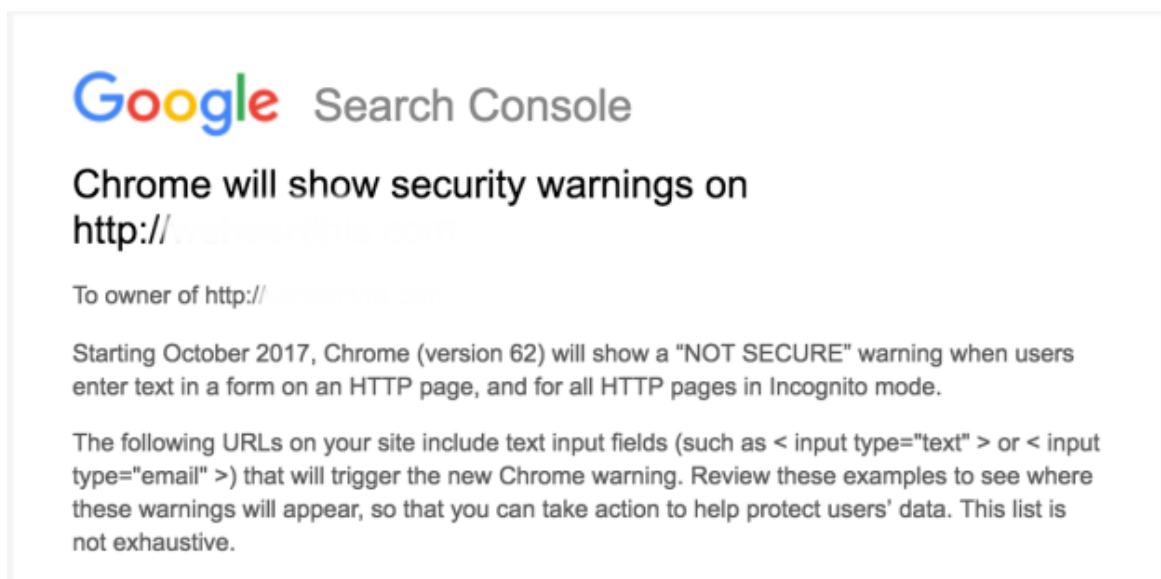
Google Search Console

Chrome will show security warnings on http://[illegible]

To owner of http://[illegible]

Starting October 2017, Chrome (version 62) will show a "NOT SECURE" warning when users enter text in a form on an HTTP page, and for all HTTP pages in Incognito mode.

The following URLs on your site include text input fields (such as < input type="text" > or < input type="email" >) that will trigger the new Chrome warning. Review these examples to see where these warnings will appear, so that you can take action to help protect users' data. This list is not exhaustive.